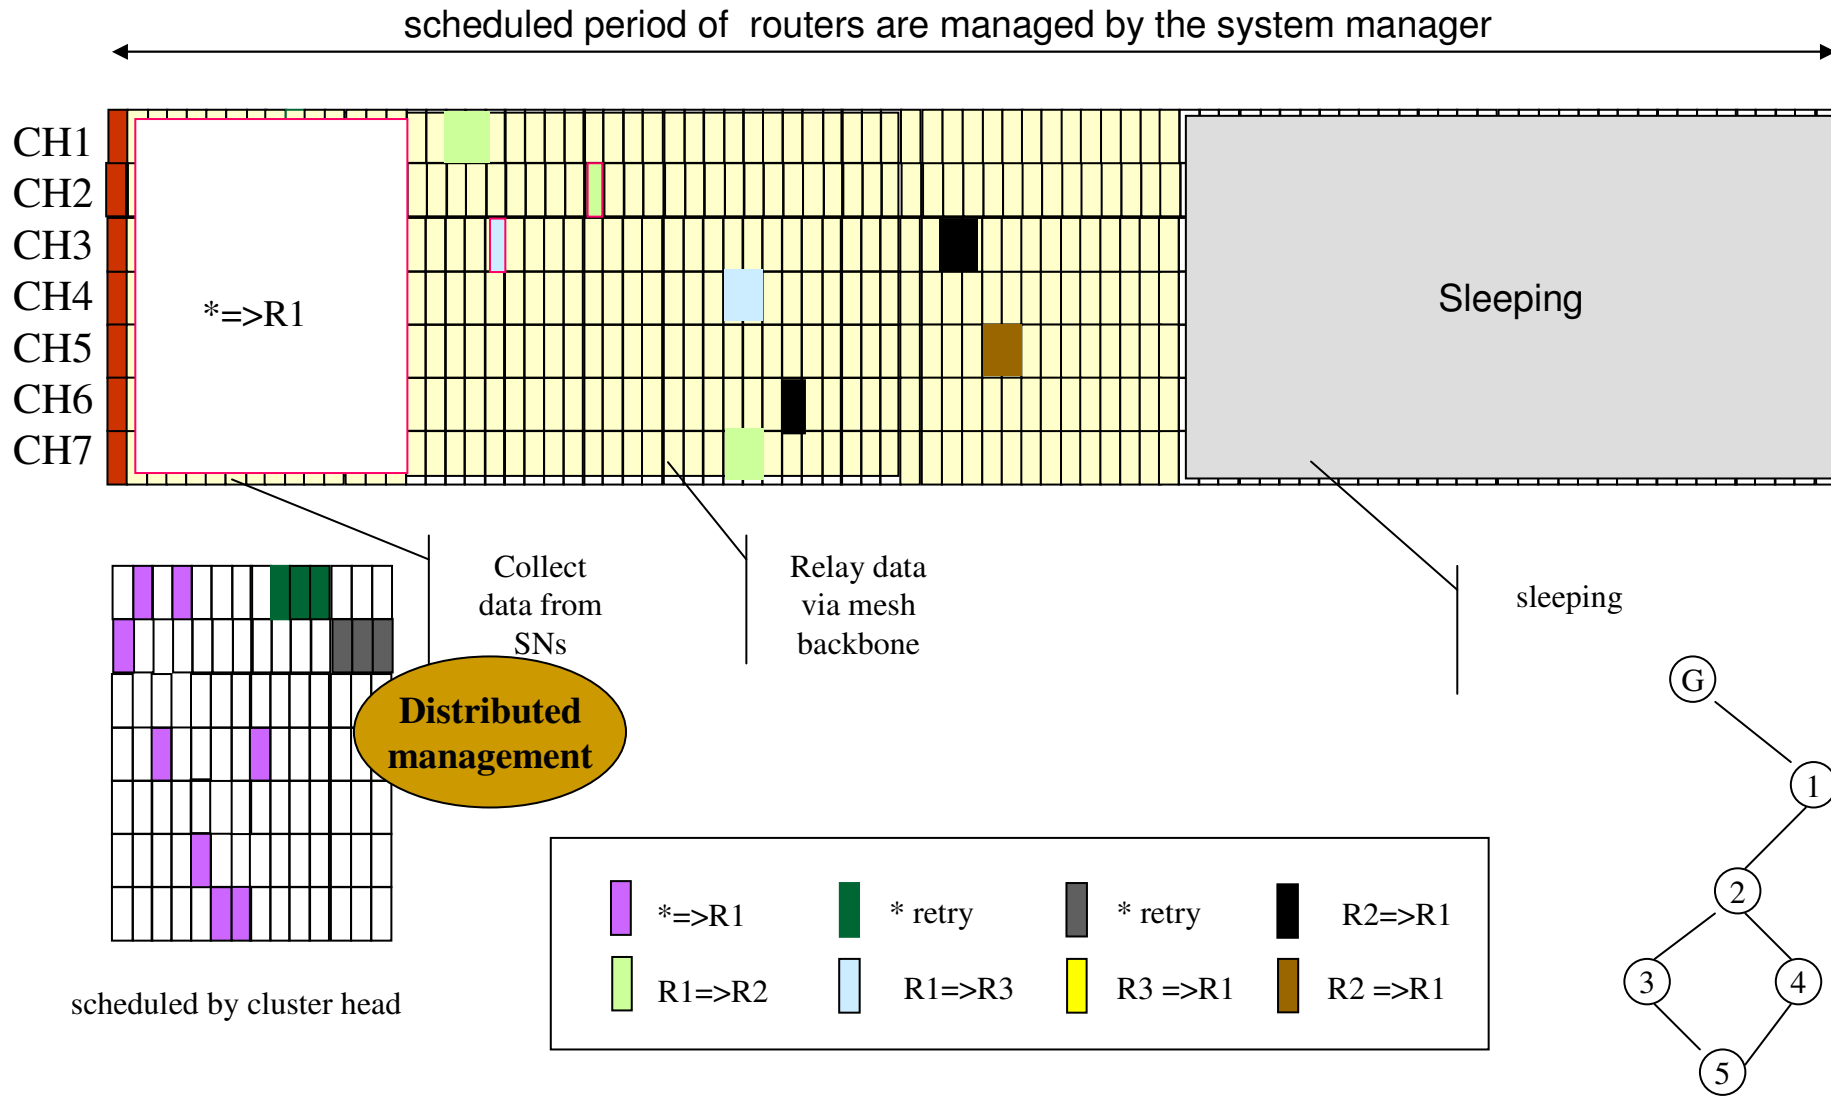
scheduled period of routers are managed by the system manager

CH1
CH2
CH3
CH4
CH5
CH6
CH7

*=>R1

Sleeping

Collect data from SNs

Relay data via mesh backbone

sleeping

Distributed management

scheduled by cluster head

*=>R1
* retry
* retry
R2=>R1
R1=>R2
R1=>R3
R3 =>R1
R2 =>R1

G
1
2
3
4
5